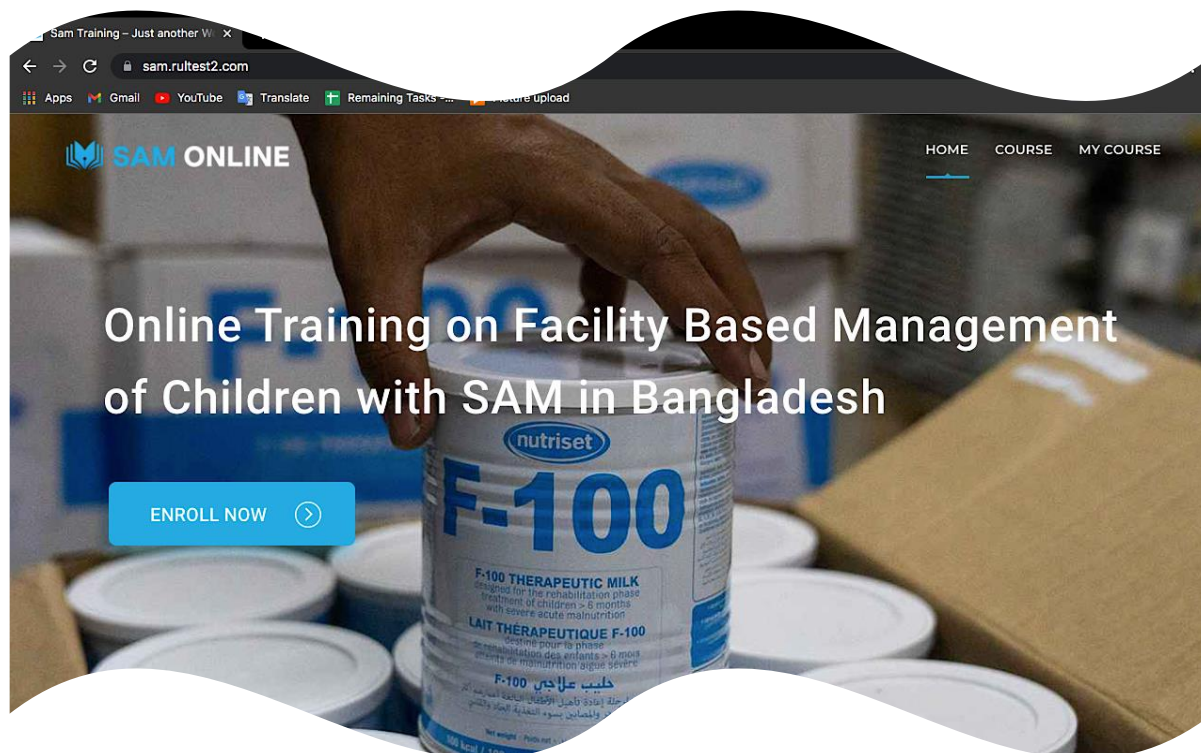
Sam Training – Just another W

sam.rultest2.com

Apps Gmail YouTube Translate Remaining Tasks - ... Picture upload

SAM ONLINE

HOME COURSE MY COURSE

Online Training on Facility Based Management of Children with SAM in Bangladesh

ENROLL NOW

nutriset

F-100

F-100 THERAPEUTIC MILK
designed for the rehabilitation phase
treatment of children > 6 months
with severe acute malnutrition

LAIT THÉRAPEUTIQUE F-100
destiné pour la phase
de réhabilitation des enfants > 6 mois
souffrant de malnutrition aiguë sévère

F-100 حليب علاجي

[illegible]